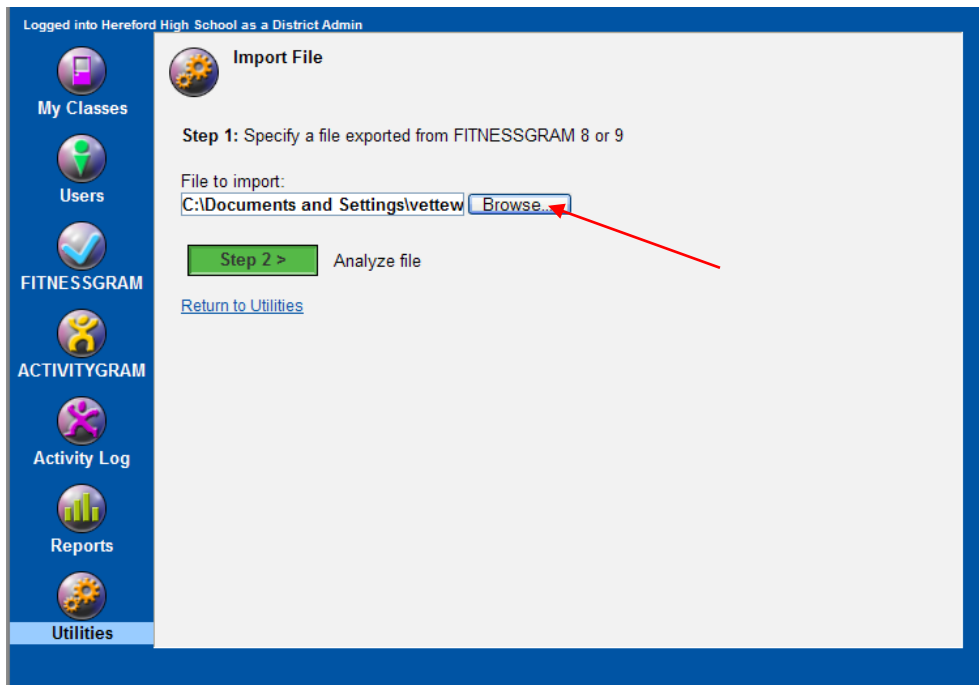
Logged into Hereford High School as a District Admin

My Classes

Users

FITNESSGRAM

ACTIVITYGRAM

Activity Log

Reports

Utilities

Import File

**Step 1:** Specify a file exported from FITNESSGRAM 8 or 9

File to import:

C:\Documents and Settings\vettew

Browse...

Step 2 >

Analyze file

Return to Utilities